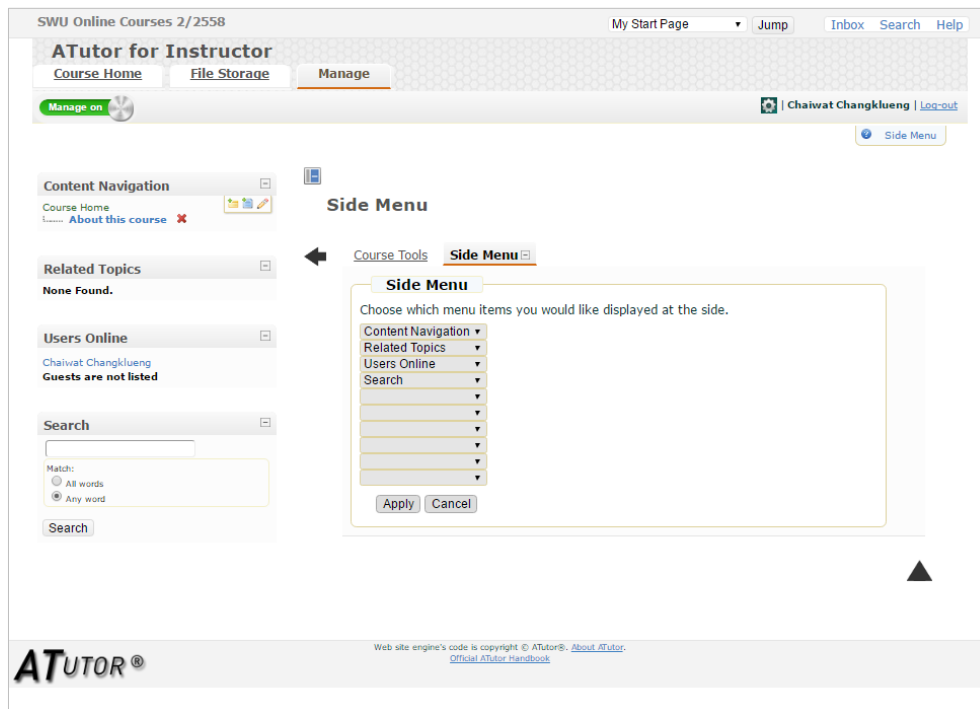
SWU Online Courses 2/2558

My Start Page
Jump

Inbox Search Help

ATutor for Instructor

Course Home File Storage Manage

Manage on

Chaiwat Changklueng | Log-out

Side Menu

Content Navigation

Course Home
About this course

Related Topics

None Found.

Users Online

Chaiwat Changklueng
Guests are not listed

Search

Match:
All words
Any word

Search

Side Menu

Course Tools Side Menu

Side Menu

Choose which menu items you would like displayed at the side.

Content Navigation
Related Topics
Users Online
Search

Apply Cancel

Web site engine's code is copyright © ATutor®. About ATutor.
Official ATutor Handbook

ATUTOR®